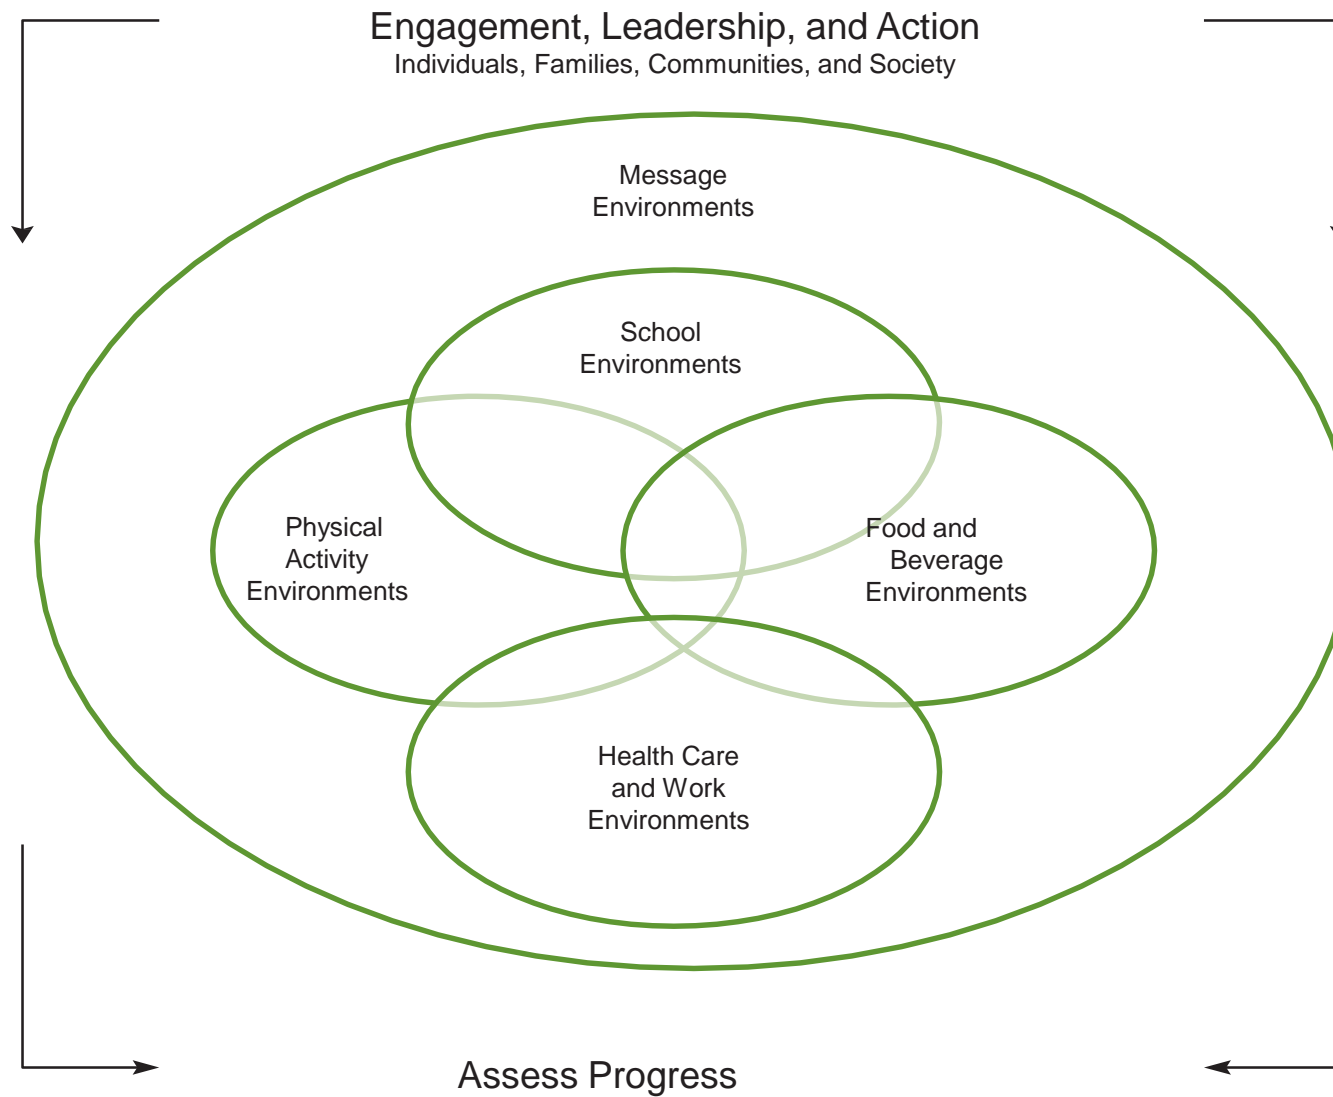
Engagement, Leadership, and Action
Individuals, Families, Communities, and Society

Message Environments

School Environments

Physical Activity Environments

Food and Beverage Environments

Health Care and Work Environments

Assess Progress